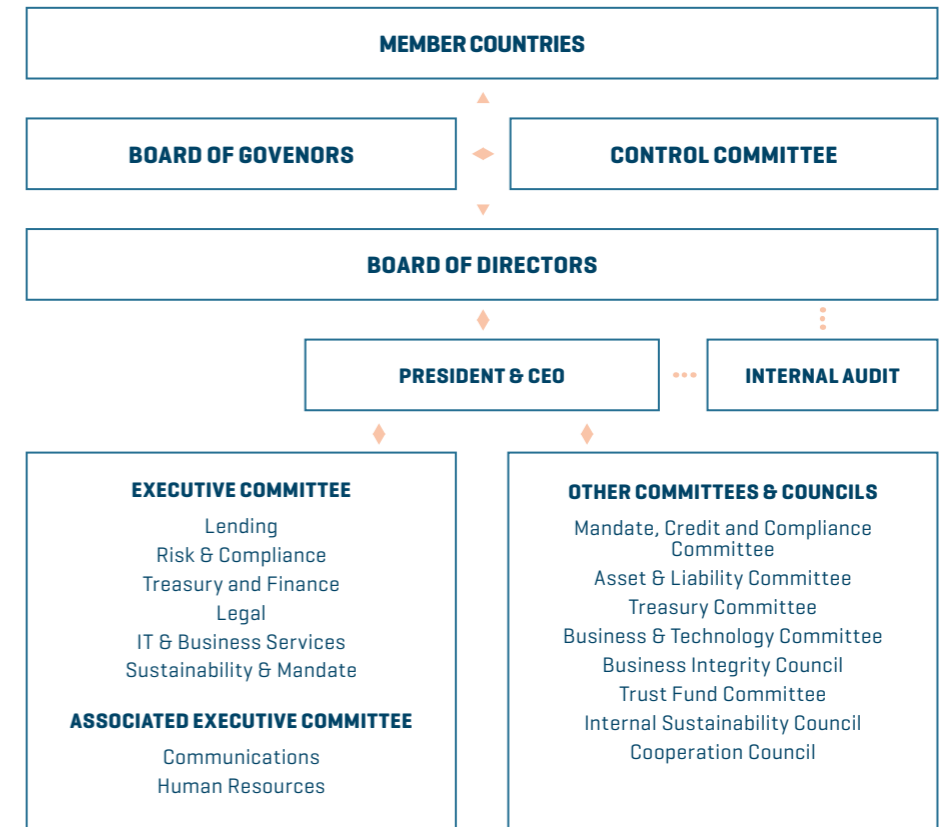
MEMBER COUNTRIES

BOARD OF GOVENORS

CONTROL COMMITTEE

BOARD OF DIRECTORS

PRESIDENT & CEO

INTERNAL AUDIT

EXECUTIVE COMMITTEE
Lending
Risk & Compliance
Treasury and Finance
Legal
IT & Business Services
Sustainability & Mandate

ASSOCIATED EXECUTIVE COMMITTEE
Communications
Human Resources

OTHER COMMITTEES & COUNCILS
Mandate, Credit and Compliance Committee
Asset & Liability Committee
Treasury Committee
Business & Technology Committee
Business Integrity Council
Trust Fund Committee
Internal Sustainability Council
Cooperation Council